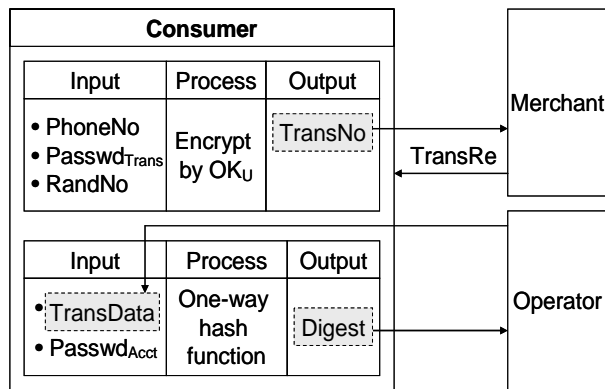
Consumer

| Input | Process | Output |
|---|---|---|
| • PhoneNo • Passwd$_{Trans}$ • RandNo | Encrypt by OK$_U$ | TransNo |

Merchant

TransRe

| Input | Process | Output |
|---|---|---|
| • TransData • Passwd$_{Acct}$ | One-way hash function | Digest |

Operator